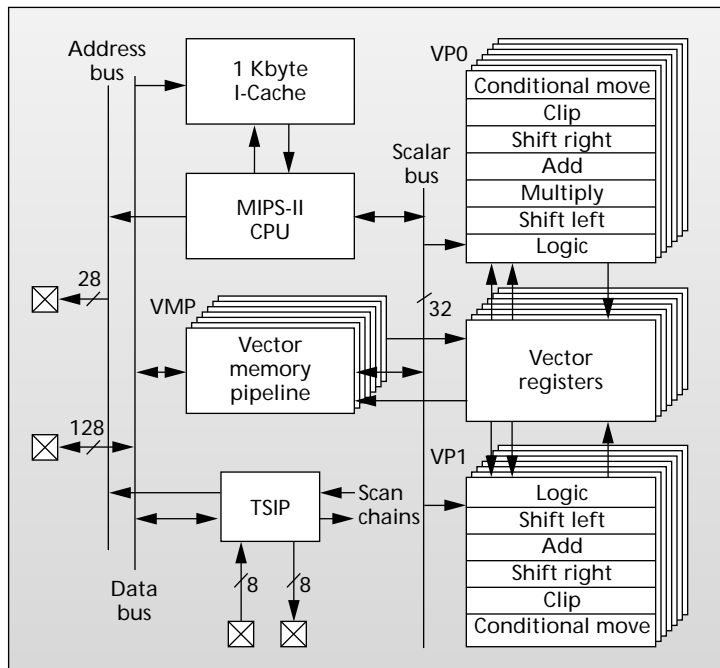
Address bus

1 Kbyte I-Cache

VP0

Conditional move
Clip
Shift right
Add
Multiply
Shift left
Logic

Scalar bus

MIPS-II CPU

28

VMP

32

Vector memory pipeline

Vector registers

128

VP1

TSIP

Scan chains

Logic
Shift left
Add
Shift right
Clip
Conditional move

8

8

Data bus